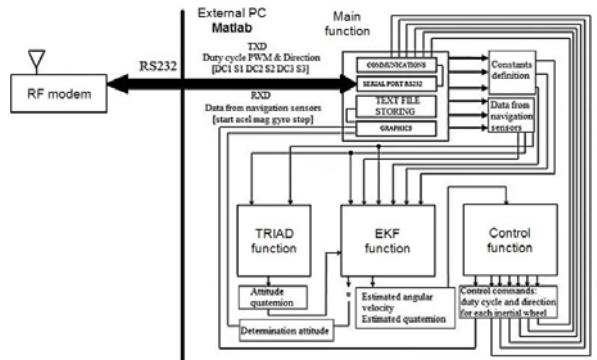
External PC
Matlab

Main function

RF modem

RS232

TXD
Duty cycle PWM & Direction
[DC1 S1 DC2 S2 DC3 S3]

RXD
Data from navigation sensors
[start acel mag gyro stop]

COMMUNICATIONS

SERIAL PORT RS232

TEXT FILE STORING

GRAPHICS

Constants definition

Data from navigation sensors

TRIAD function

EKF function

Control function

Attitude quaternion

Determination attitude

Estimated angular velocity
Estimated quaternion

Control commands: duty cycle and direction for each inertial wheel